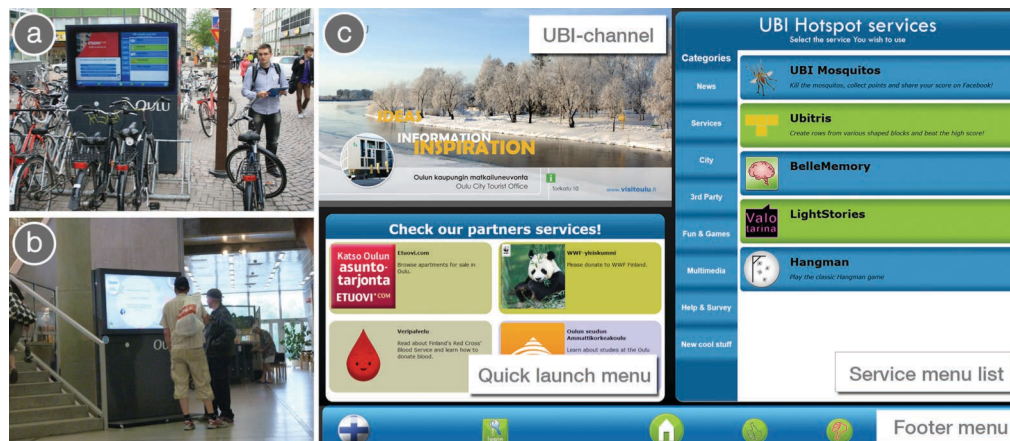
a

Oulu

b

oulu

c

UBI-channel

IDEAS
INFORMATION
INSPIRATION

Oulun kaupungin matkailuneuvonta
Oulu City Tourist Office

Torikatu 10

www.visitoulu.fi

Check our partners services!

Katso Oulun asuntotarjonta ETUOVI.COM

Etuovi.com
Browse apartments for sale in Oulu.

WWF-yleiskeräys
Please donate to WWF Finland.

Veripalvelu
Read about Finland's Red Cross' Blood Service and learn how to donate blood.

Oulun seudun Ammattikorkeakoulu
Learn about studies at the Oulu

Quick launch menu

UBI Hotspot services
Select the service you wish to use

Categories
News
Services
City
3rd Party
Fun & Games
Multimedia
Help & Survey
New cool stuff

UBI Mosquitos
Kill the mosquitos, collect points and share your score on Facebook!

Ubitris
Create rows from various shaped blocks and beat the high score!

BelleMemory

Valo tarina
LightStories

Hangman
Play the classic Hangman game

Service menu list

Footer menu